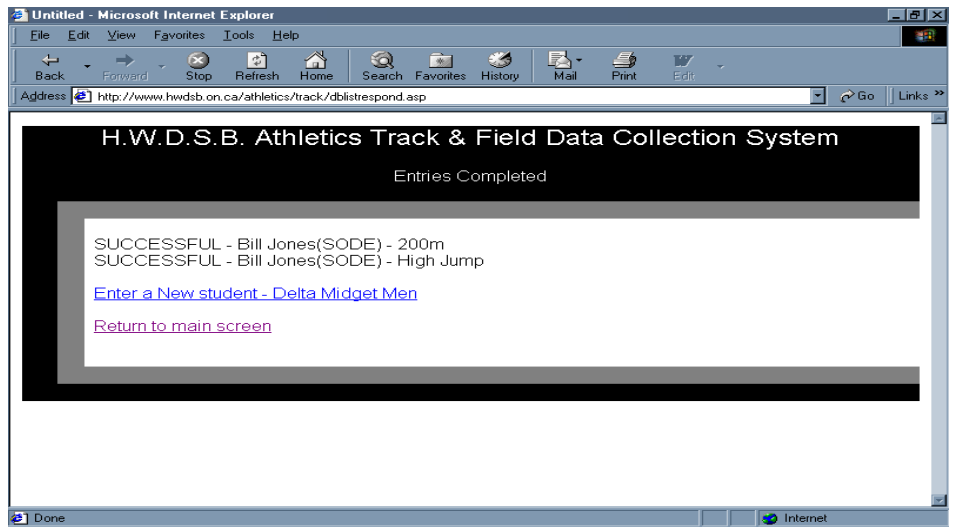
Untitled - Microsoft Internet Explorer

File Edit View Favorites Tools Help

Back Forward Stop Refresh Home Search Favorites History Mail Print Edit

Address http://www.hwdsb.on.ca/athletics/track/dblistrespond.asp Go Links »

H.W.D.S.B. Athletics Track & Field Data Collection System

Entries Completed

SUCCESSFUL - Bill Jones(SODE) - 200m
SUCCESSFUL - Bill Jones(SODE) - High Jump

Enter a New student - Delta Midget Men

Return to main screen

Done Internet